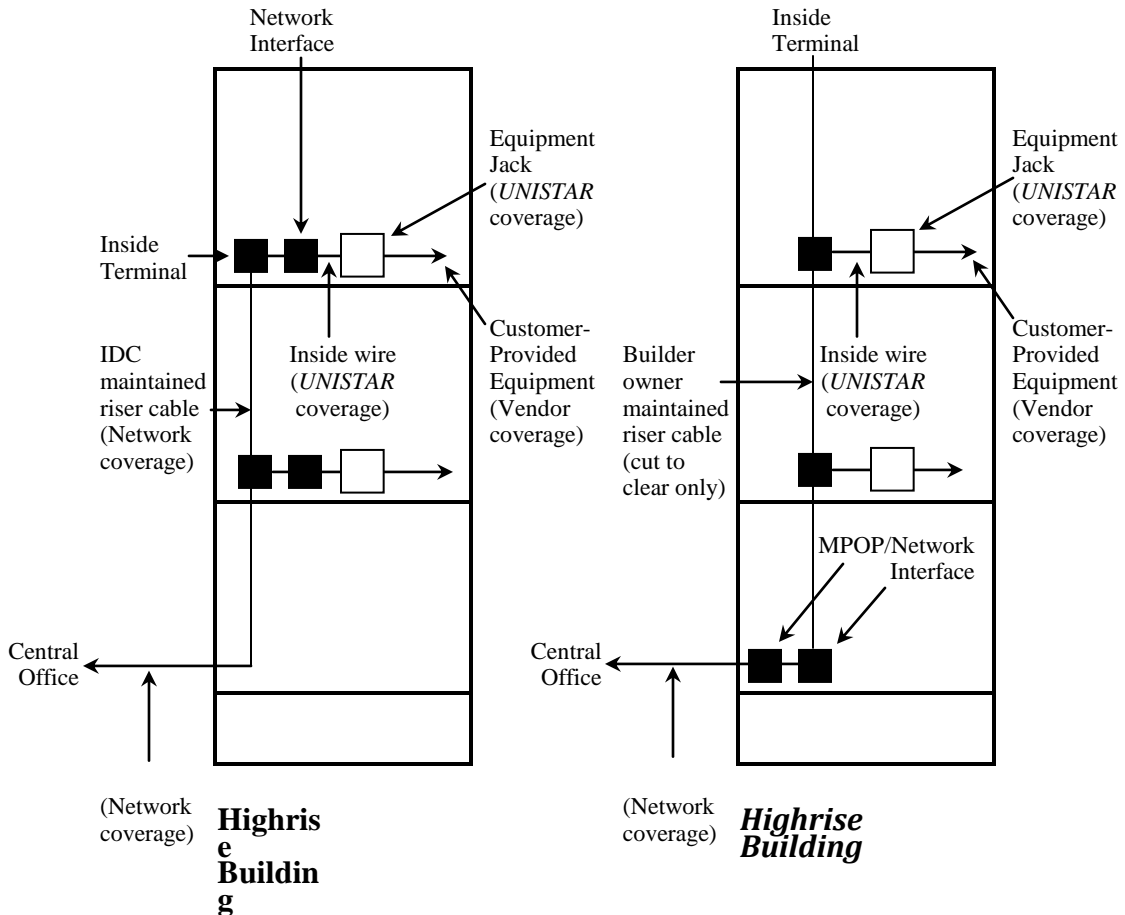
Network Interface

Equipment Jack (*UNISTAR* coverage)

Inside Terminal

Customer-Provided Equipment (Vendor coverage)

IDC maintained riser cable (Network coverage)

Inside wire (*UNISTAR* coverage)

Central Office

(Network coverage)

**Highris e Buildin g**

Inside Terminal

Equipment Jack (*UNISTAR* coverage)

Customer-Provided Equipment (Vendor coverage)

Builder owner maintained riser cable (cut to clear only)

Inside wire (*UNISTAR* coverage)

MPOP/Network Interface

Central Office

(Network coverage)

***Highrise Building***